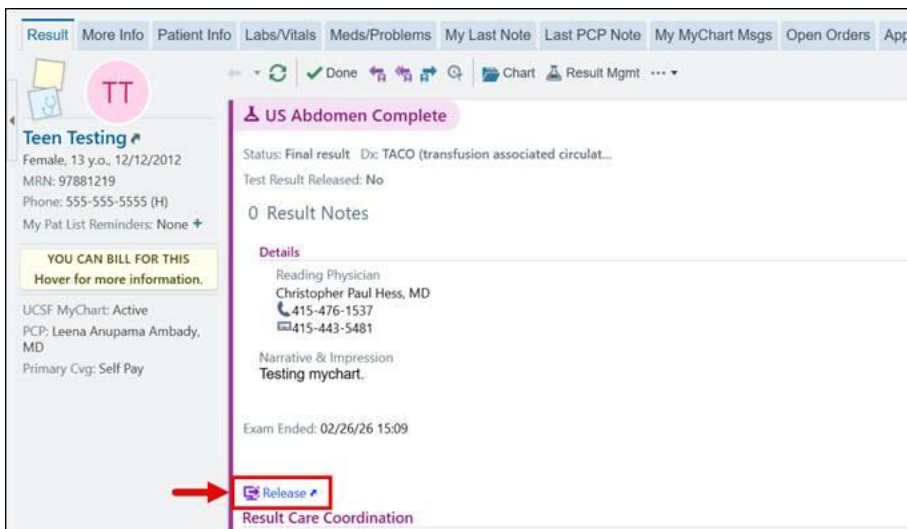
Result | More Info | Patient Info | Labs/Vitals | Meds/Problems | My Last Note | Last PCP Note | My MyChart Msgs | Open Orders | App

Done Chart Result Mgmt ···

TT

Teen Testing
Female, 13 y.o., 12/12/2012
MRN: 97881219
Phone: 555-555-5555 (H)
My Pat List Reminders: None +

YOU CAN BILL FOR THIS
Hover for more information.

UCSF MyChart: Active
PCP: Leena Anupama Ambady, MD
Primary Cvg: Self Pay

US Abdomen Complete

Status: Final result Dx: TACO (transfusion associated circulat...
Test Result Released: No

0 Result Notes

Details
Reading Physician
Christopher Paul Hess, MD
415-476-1537
415-443-5481

Narrative & Impression
Testing mychart.

Exam Ended: 02/26/26 15:09

Release

Result Care Coordination